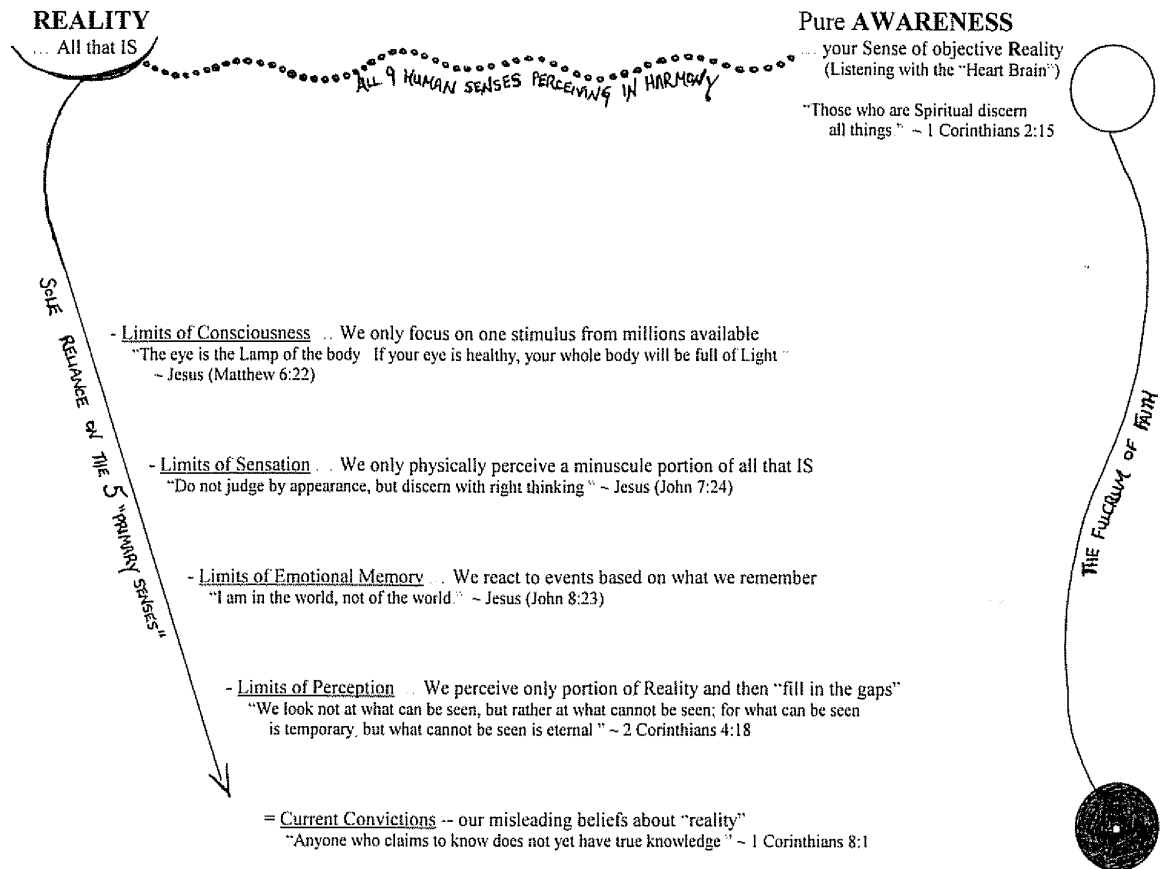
REALITY
... All that IS

ALL 9 HUMAN SENSES PERCEIVING IN HARMONY

Pure AWARENESS
... your Sense of objective Reality
(Listening with the "Heart Brain")

"Those who are Spiritual discern all things" ~ 1 Corinthians 2:15

SELF RELIANCE ON THE 5 "PRIMARY SENSES"

- Limits of Consciousness .. We only focus on one stimulus from millions available
"The eye is the Lamp of the body If your eye is healthy, your whole body will be full of Light"
~ Jesus (Matthew 6:22)

- Limits of Sensation .. We only physically perceive a minuscule portion of all that IS
"Do not judge by appearance, but discern with right thinking" ~ Jesus (John 7:24)

- Limits of Emotional Memory .. We react to events based on what we remember
"I am in the world, not of the world." ~ Jesus (John 8:23)

- Limits of Perception .. We perceive only portion of Reality and then "fill in the gaps"
"We look not at what can be seen, but rather at what cannot be seen; for what can be seen is temporary, but what cannot be seen is eternal" ~ 2 Corinthians 4:18

= Current Convictions -- our misleading beliefs about "reality"
"Anyone who claims to know does not yet have true knowledge" ~ 1 Corinthians 8:1

THE FULCRUM OF FAITH